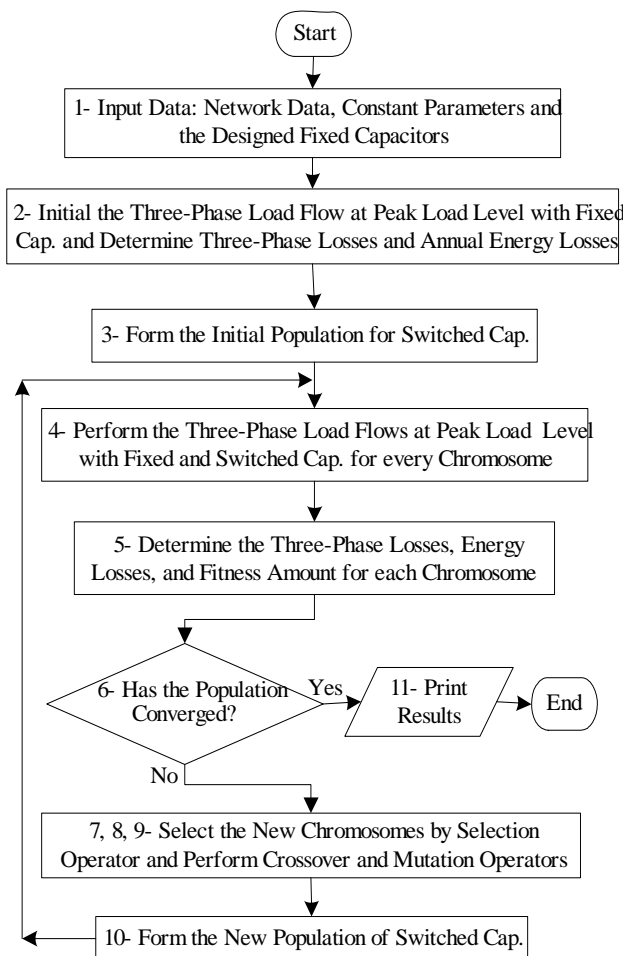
Start

1- Input Data: Network Data, Constant Parameters and the Designed Fixed Capacitors

2- Initial the Three-Phase Load Flow at Peak Load Level with Fixed Cap. and Determine Three-Phase Losses and Annual Energy Losses

3- Form the Initial Population for Switched Cap.

4- Perform the Three-Phase Load Flows at Peak Load Level with Fixed and Switched Cap. for every Chromosome

5- Determine the Three-Phase Losses, Energy Losses, and Fitness Amount for each Chromosome

6- Has the Population Converged?

Yes

11- Print Results

End

No

7, 8, 9- Select the New Chromosomes by Selection Operator and Perform Crossover and Mutation Operators

10- Form the New Population of Switched Cap.